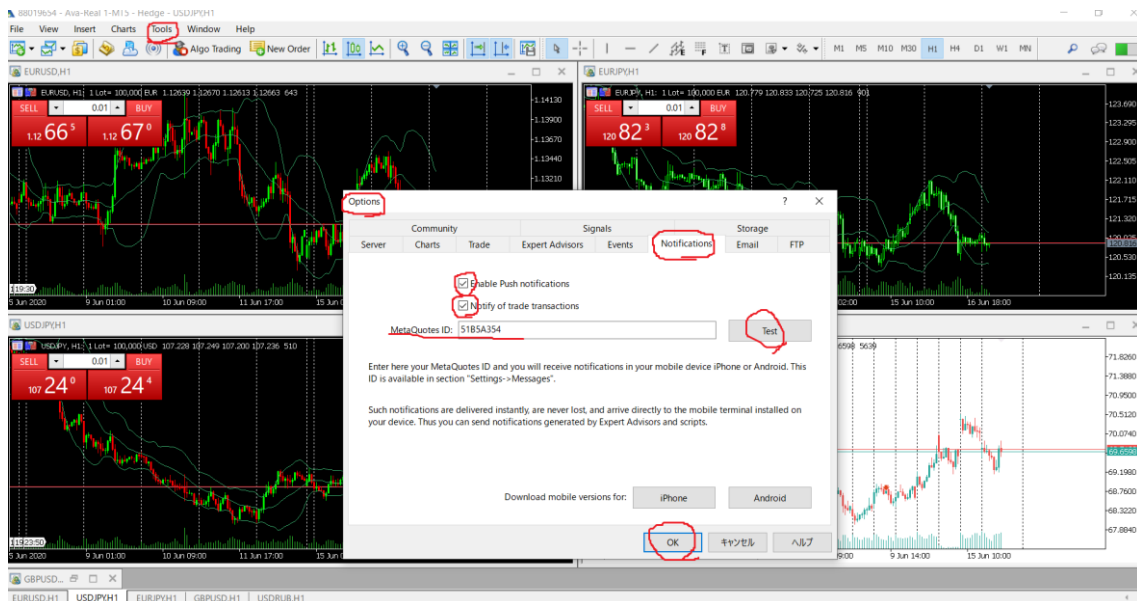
88019654 - Ava-Real 1-M15 - Hedge - USDJPY,H1

File View Insert Charts Tools Window Help

Algo Trading New Order

M1 M5 M15 M30 H1 H4 D1 W1 MN

EURUSD,H1

EURUSD, H1: 1 Lot= 100,000 EUR 1.12639 1.12670 1.12613 1.12663 643

SELL 0.01 BUY

1.12 66 5 1.12 67 0

1.14130
1.13900
1.13670
1.13440
1.13210

5 Jun 2020 9 Jun 01:00 10 Jun 09:00 11 Jun 17:00 15 Jun

EURJPY,H1

EURJPY, H1: 1 Lot= 100,000 EUR 120.779 120.833 120.725 120.816 901

SELL 0.01 BUY

120 82 3 120 82 8

123.690
123.295
122.900
122.505
122.110
121.715
121.320
120.925
120.816
120.530
120.135

02:00 15 Jun 10:00 16 Jun 18:00

USDJPY,H1

USDJPY, H1: 1 Lot= 100,000 USD 107.228 107.249 107.200 107.236 510

SELL 0.01 BUY

107 24 0 107 24 4

5 Jun 2020 9 Jun 01:00 10 Jun 09:00

6598 5639

71.8260
71.3880
70.9500
70.5120
70.0740
69.6598
69.1980
68.7600
68.3220
67.8840

9:00 9 Jun 14:00 15 Jun 10:00

Options ? ×

Community Signals Storage
Server Charts Trade Expert Advisors Events Notifications Email FTP

Enable Push notifications
Notify of trade transactions

MetaQuotes ID: 51B5A354 Test

Enter here your MetaQuotes ID and you will receive notifications in your mobile device iPhone or Android. This ID is available in section "Settings->Messages".

Such notifications are delivered instantly, are never lost, and arrive directly to the mobile terminal installed on your device. Thus you can send notifications generated by Expert Advisors and scripts.

Download mobile versions for: iPhone Android

OK キャンセル ヘルプ

GBPUSD...

EURUSD,H1 USDJPY,H1 EURJPY,H1 GBPUSD,H1 USDRUB,H1